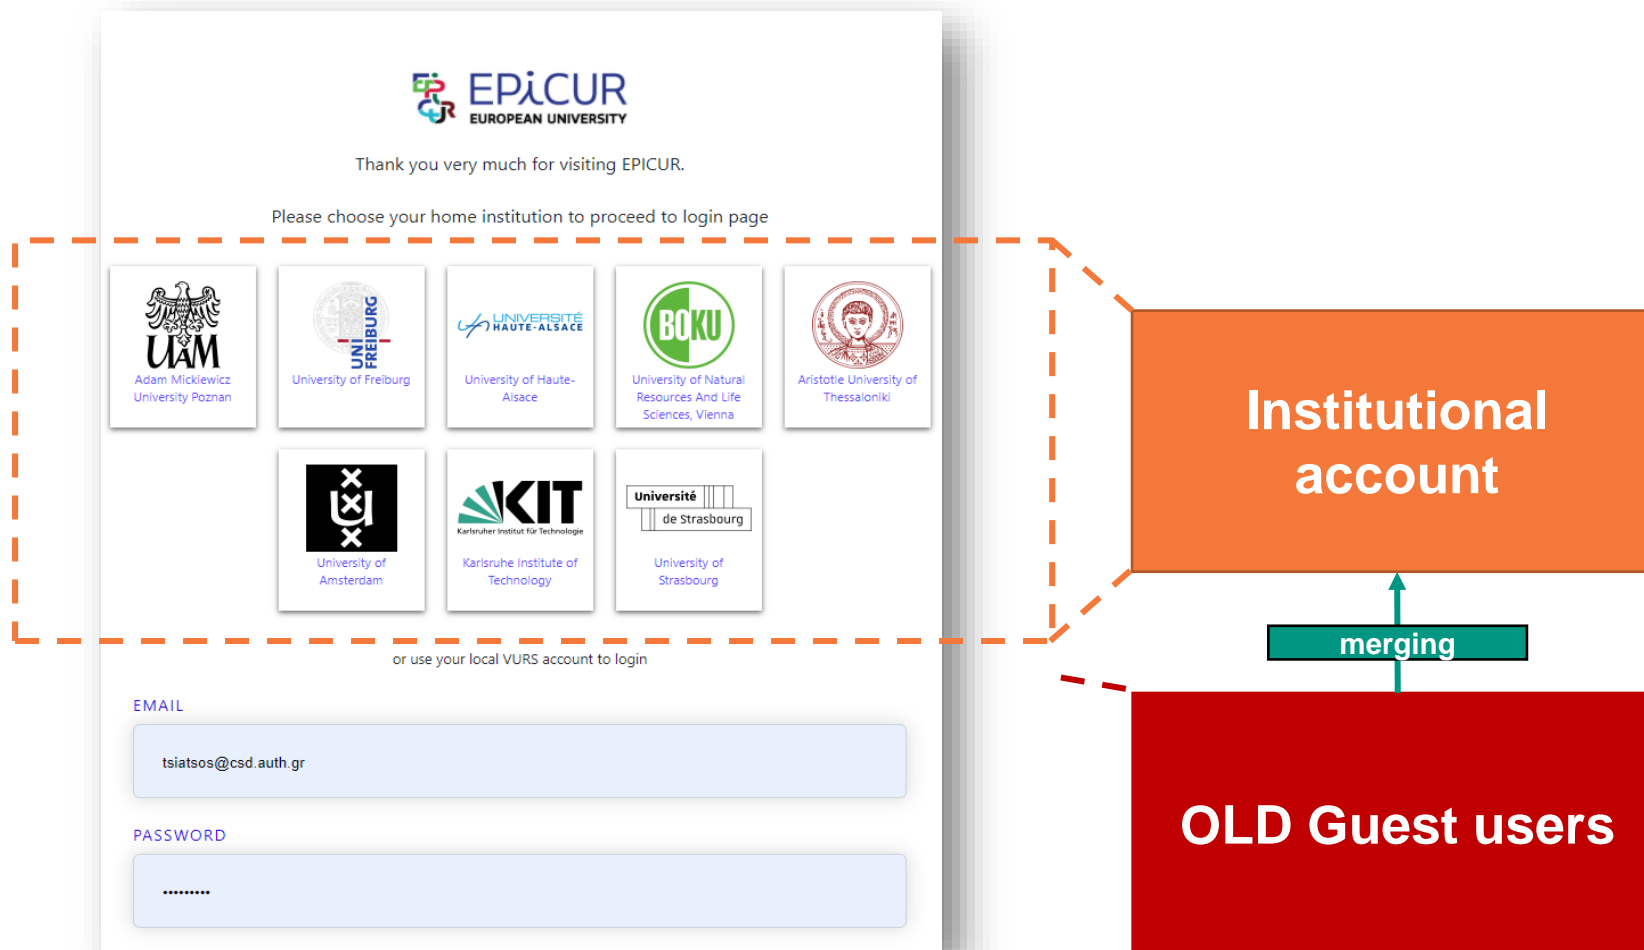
EPiCUR
EUROPEAN UNIVERSITY

Thank you very much for visiting EPICUR.

Please choose your home institution to proceed to login page

UAM
Adam Mickiewicz University Poznan

UNI FREIBURG
University of Freiburg

UNIVERSITÉ HAUTE-ALSACE
University of Haute-Alsace

BOKU
University of Natural Resources And Life Sciences, Vienna

Aristotle University of Thessaloniki

University of Amsterdam

KIT
Karlsruher Institut für Technologie
Karlsruhe Institute of Technology

Université de Strasbourg
University of Strasbourg

or use your local VURS account to login

EMAIL
tsiatsos@csd.auth.gr

PASSWORD
•••••••••

Institutional account

merging

OLD Guest users